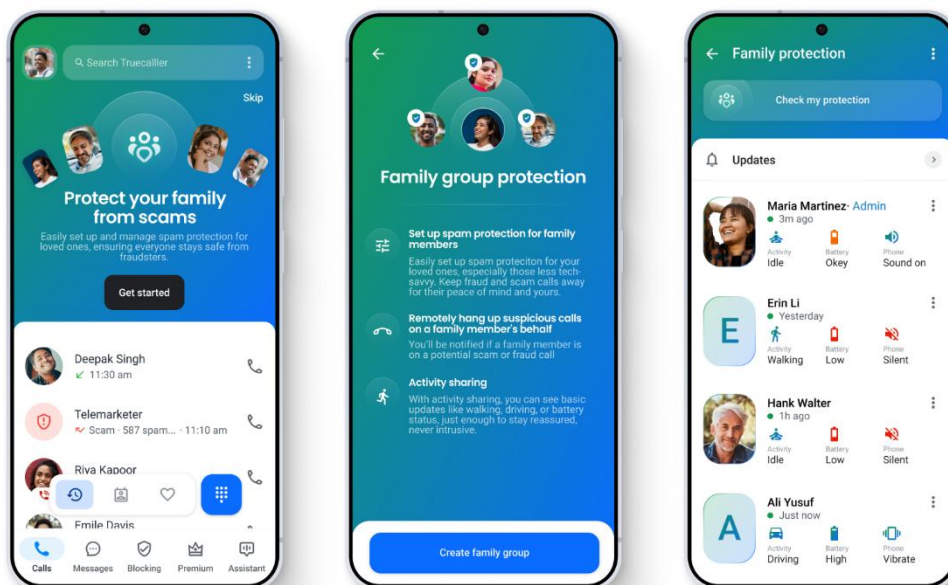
Search Truecaller

Skip

Protect your family from scams

Easily set up and manage spam protection for loved ones, ensuring everyone stays safe from fraudsters.

Get started

Deepak Singh
11:30 am

Telemarketer
Scam · 587 spam... · 11:10 am

Riya Kapoor

Emile Davis

Calls Messages Blocking Premium Assistant

Family group protection

Set up spam protection for family members
Easily set up spam protection for your loved ones, especially those less tech-savvy. Keep fraud and scam calls away for their peace of mind and yours.

Remotely hang up suspicious calls on a family member's behalf
You'll be notified if a family member is on a potential scam or fraud call

Activity sharing
With activity sharing, you can see basic updates like walking, driving, or battery status, just enough to stay reassured, never intrusive.

Create family group

Family protection

Check my protection

Updates

Maria Martinez · Admin
3m ago
Activity Idle
Battery Okey
Phone Sound on

Erin Li
Yesterday
Activity Walking
Battery Low
Phone Silent

Hank Walter
1h ago
Activity Idle
Battery Low
Phone Silent

Ali Yusuf
Just now
Activity Driving
Battery High
Phone Vibrate